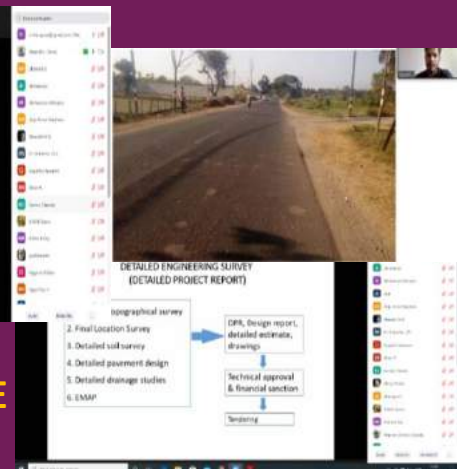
DETAILED ENGINEERING SURVEY
(DETAILED PROJECT REPORT)

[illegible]opographical survey
2. Final Location Survey
3. Detailed soil survey
4. Detailed pavement design
5. Detailed drainage studies
6. EMAP

DPR, Design report, detailed estimate, drawings

Technical approval & financial sanction

Tendering